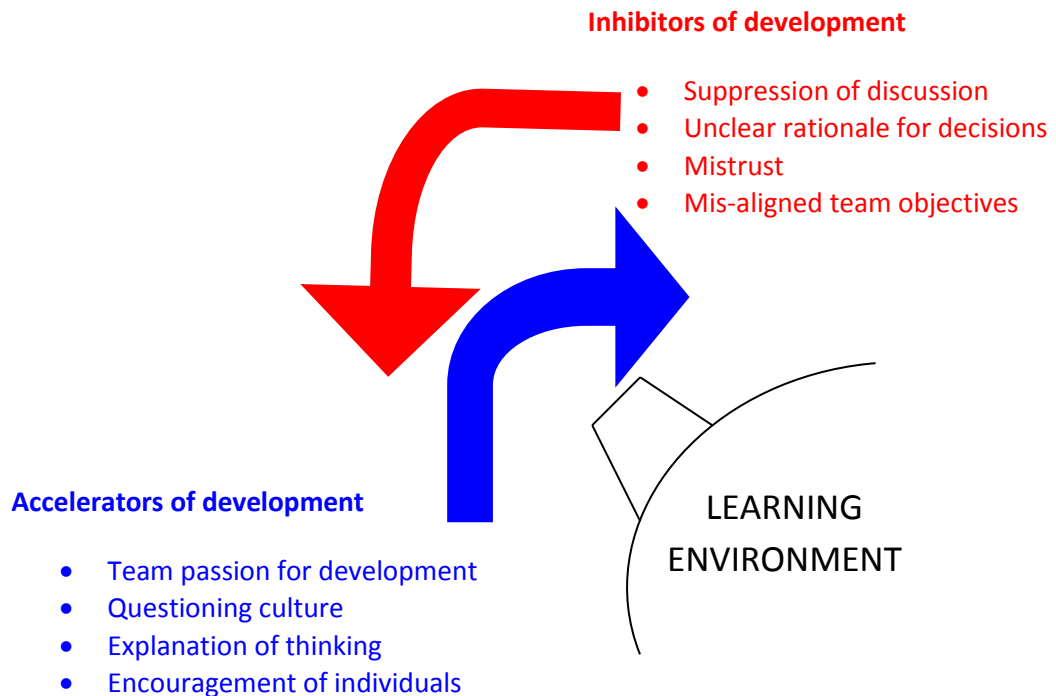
**Inhibitors of development**

- Suppression of discussion
- Unclear rationale for decisions
- Mistrust
- Mis-aligned team objectives

LEARNING ENVIRONMENT

**Accelerators of development**

- Team passion for development
- Questioning culture
- Explanation of thinking
- Encouragement of individuals